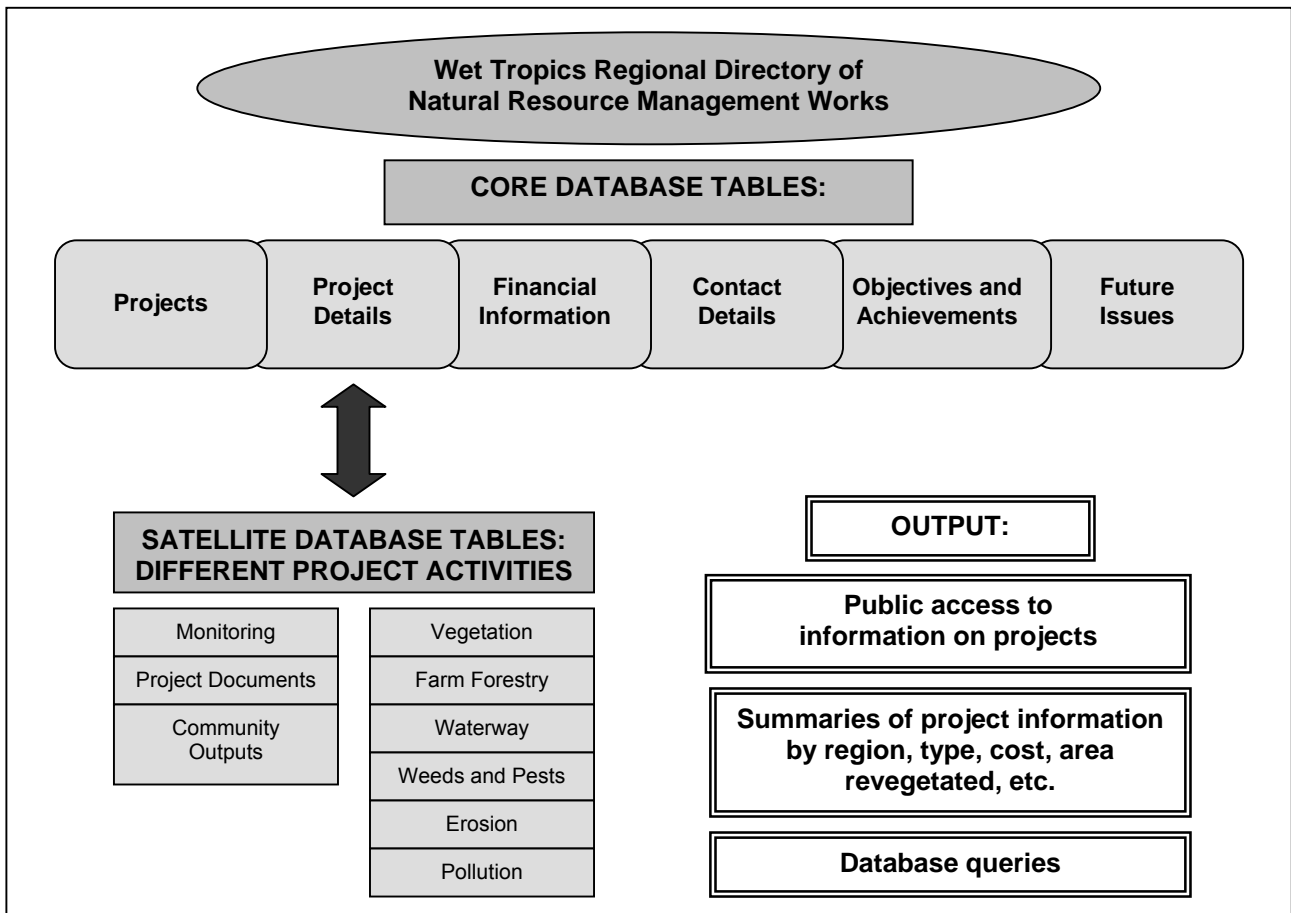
Wet Tropics Regional Directory of Natural Resource Management Works

CORE DATABASE TABLES:

Projects

Project Details

Financial Information

Contact Details

Objectives and Achievements

Future Issues

SATELLITE DATABASE TABLES: DIFFERENT PROJECT ACTIVITIES

Monitoring

Project Documents

Community Outputs

Vegetation

Farm Forestry

Waterway

Weeds and Pests

Erosion

Pollution

OUTPUT:

Public access to information on projects

Summaries of project information by region, type, cost, area revegetated, etc.

Database queries